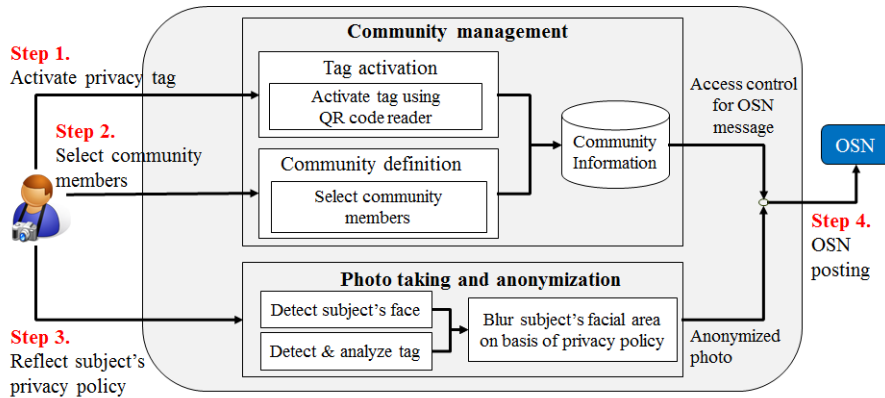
Step 1.
Activate privacy tag

Step 2.
Select community members

Step 3.
Reflect subject's privacy policy

Community management

Tag activation

Activate tag using QR code reader

Community definition

Select community members

Community Information

Access control for OSN message

OSN

Step 4.
OSN posting

Photo taking and anonymization

Detect subject's face

Detect & analyze tag

Blur subject's facial area on basis of privacy policy

Anonymized photo